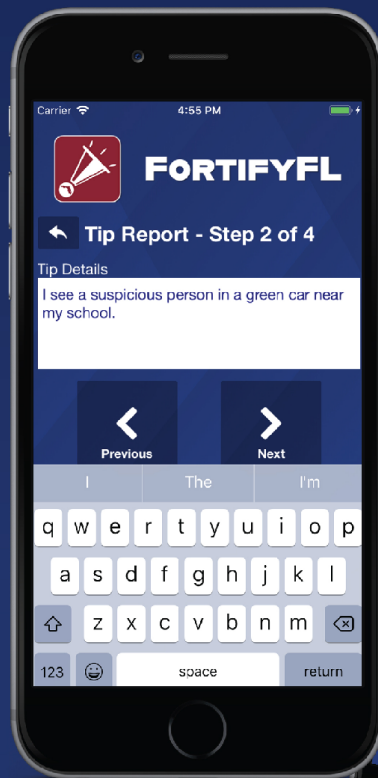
Carrier

4:55 PM

FORTIFYFL

Tip Report - Step 2 of 4

Tip Details

I see a suspicious person in a green car near my school.

Previous

Next

I

The

I'm

q w e r t y u i o p

a s d f g h j k l

z x c v b n m

123

space

return